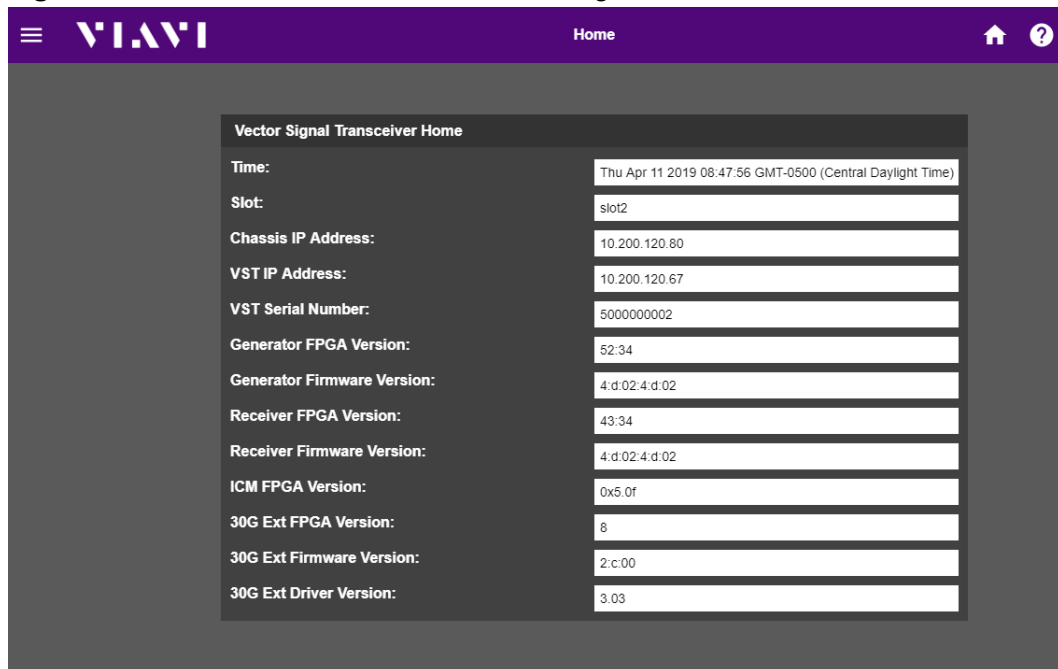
VIAVI

Home

Vector Signal Transceiver Home

| | |
|---|---|
| Time: | Thu Apr 11 2019 08:47:56 GMT-0500 (Central Daylight Time) |
| Slot: | slot2 |
| Chassis IP Address: | 10.200.120.80 |
| VST IP Address: | 10.200.120.67 |
| VST Serial Number: | 5000000002 |
| Generator FPGA Version: | 52:34 |
| Generator Firmware Version: | 4:d:02:4:d:02 |
| Receiver FPGA Version: | 43:34 |
| Receiver Firmware Version: | 4:d:02:4:d:02 |
| ICM FPGA Version: | 0x5.0f |
| 30G Ext FPGA Version: | 8 |
| 30G Ext Firmware Version: | 2:c:00 |
| 30G Ext Driver Version: | 3.03 |